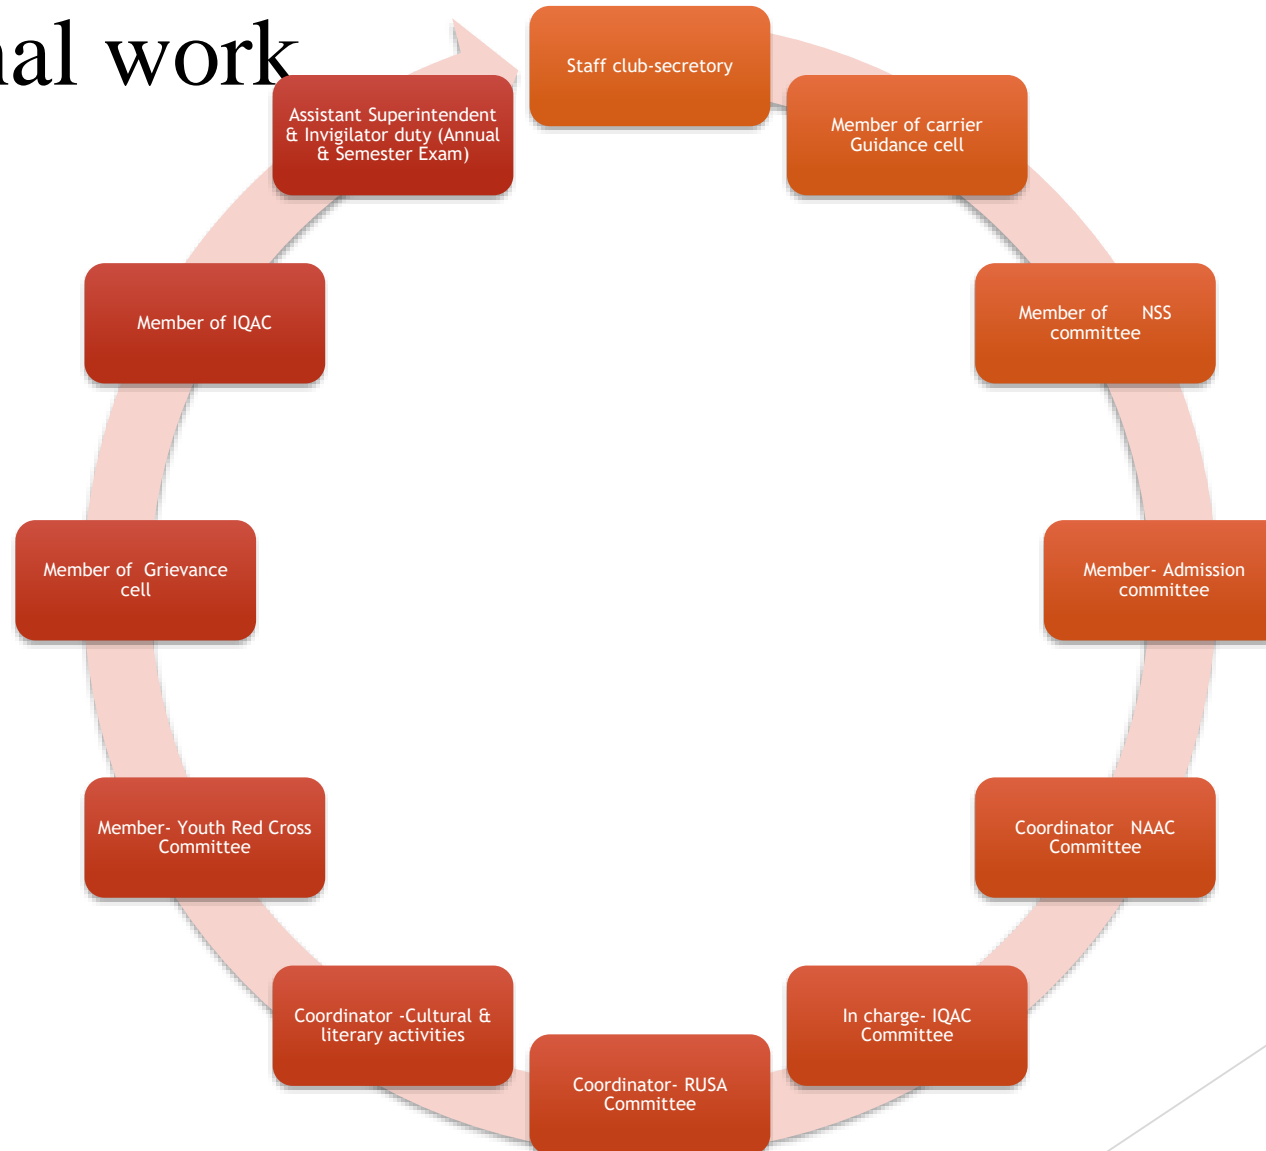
al work

Staff club-secretory

Member of carrier Guidance cell

Member of NSS committee

Member- Admission committee

Coordinator NAAC Committee

In charge- IQAC Committee

Coordinator- RUSA Committee

Coordinator -Cultural & literary activities

Member- Youth Red Cross Committee

Member of Grievance cell

Member of IQAC

Assistant Superintendent & Invigilator duty (Annual & Semester Exam)